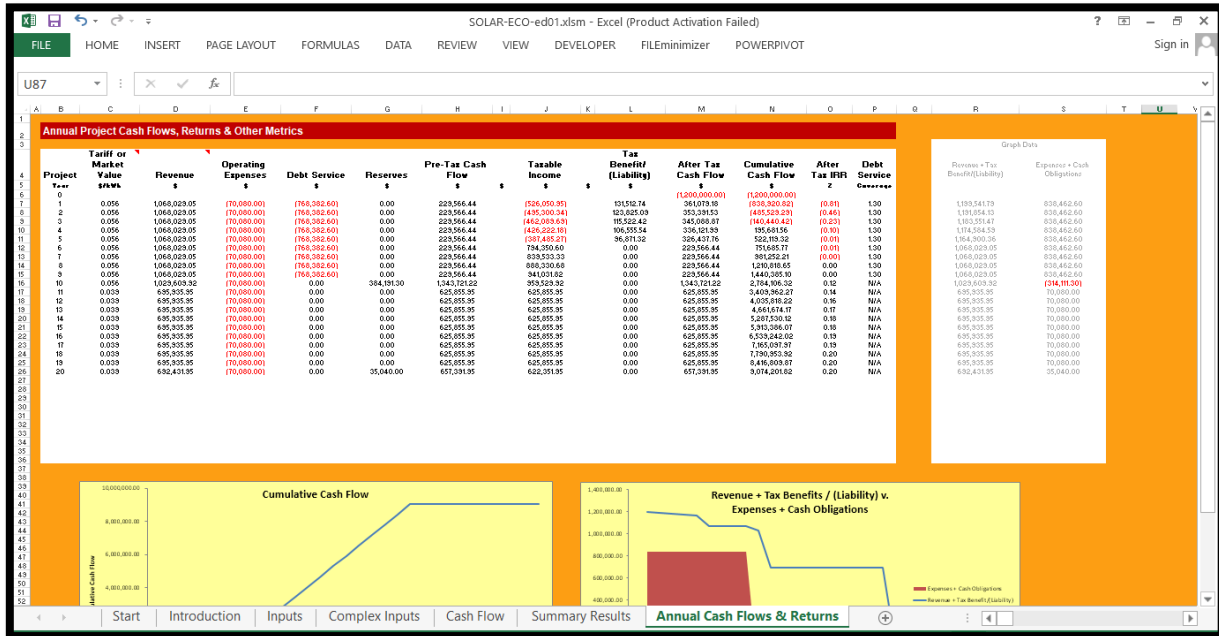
SOLAR-ECO-ed01.xlsm - Excel (Product Activation Failed)

? – ✕

FILE HOME INSERT PAGE LAYOUT FORMULAS DATA REVIEW VIEW DEVELOPER FILEminimizer POWERPIVOT Sign in

U87 fx

Annual Project Cash Flows, Returns & Other Metrics

| Project Year | Tariff or Market Value $/kWh | Revenue $ | Operating Expenses $ | Debt Service $ | Reserves $ | Pre-Tax Cash Flow $ | Taxable Income $ | Tax Benefit/ (Liability) $ | After Tax Cash Flow $ | Cumulative Cash Flow $ | After Tax IRR % | Debt Service Coverage |
|---|---|---|---|---|---|---|---|---|---|---|---|---|
| 0 | | | | | | | | | (1,200,000.00) | (1,200,000.00) | | |
| 1 | 0.056 | 1,068,029.05 | (70,080.00) | (768,382.60) | 0.00 | 229,566.44 | (526,050.95) | 131,512.74 | 361,079.18 | (838,920.82) | (0.81) | 1.30 |
| 2 | 0.056 | 1,068,029.05 | (70,080.00) | (768,382.60) | 0.00 | 229,566.44 | (495,300.34) | 123,825.09 | 353,391.53 | (485,529.29) | (0.46) | 1.30 |
| 3 | 0.056 | 1,068,029.05 | (70,080.00) | (768,382.60) | 0.00 | 229,566.44 | (462,089.69) | 115,522.42 | 345,088.87 | (140,440.42) | (0.23) | 1.30 |
| 4 | 0.056 | 1,068,029.05 | (70,080.00) | (768,382.60) | 0.00 | 229,566.44 | (426,222.18) | 106,555.54 | 336,121.99 | 195,681.56 | (0.10) | 1.30 |
| 5 | 0.056 | 1,068,029.05 | (70,080.00) | (768,382.60) | 0.00 | 229,566.44 | (387,485.27) | 96,871.32 | 326,437.76 | 522,119.32 | (0.01) | 1.30 |
| 6 | 0.056 | 1,068,029.05 | (70,080.00) | (768,382.60) | 0.00 | 229,566.44 | 794,350.60 | 0.00 | 229,566.44 | 751,685.77 | (0.01) | 1.30 |
| 7 | 0.056 | 1,068,029.05 | (70,080.00) | (768,382.60) | 0.00 | 229,566.44 | 839,533.33 | 0.00 | 229,566.44 | 981,252.21 | (0.00) | 1.30 |
| 8 | 0.056 | 1,068,029.05 | (70,080.00) | (768,382.60) | 0.00 | 229,566.44 | 888,330.68 | 0.00 | 229,566.44 | 1,210,818.65 | 0.00 | 1.30 |
| 9 | 0.056 | 1,068,029.05 | (70,080.00) | (768,382.60) | 0.00 | 229,566.44 | 941,031.82 | 0.00 | 229,566.44 | 1,440,385.10 | 0.00 | 1.30 |
| 10 | 0.056 | 1,029,609.92 | (70,080.00) | 0.00 | 384,191.30 | 1,343,721.22 | 959,529.92 | 0.00 | 1,343,721.22 | 2,784,106.32 | 0.12 | N/A |
| 11 | 0.039 | 695,935.95 | (70,080.00) | 0.00 | 0.00 | 625,855.95 | 625,855.95 | 0.00 | 625,855.95 | 3,409,962.27 | 0.14 | N/A |
| 12 | 0.039 | 695,935.95 | (70,080.00) | 0.00 | 0.00 | 625,855.95 | 625,855.95 | 0.00 | 625,855.95 | 4,035,818.22 | 0.16 | N/A |
| 13 | 0.039 | 695,935.95 | (70,080.00) | 0.00 | 0.00 | 625,855.95 | 625,855.95 | 0.00 | 625,855.95 | 4,661,674.17 | 0.17 | N/A |
| 14 | 0.039 | 695,935.95 | (70,080.00) | 0.00 | 0.00 | 625,855.95 | 625,855.95 | 0.00 | 625,855.95 | 5,287,530.12 | 0.18 | N/A |
| 15 | 0.039 | 695,935.95 | (70,080.00) | 0.00 | 0.00 | 625,855.95 | 625,855.95 | 0.00 | 625,855.95 | 5,913,386.07 | 0.18 | N/A |
| 16 | 0.039 | 695,935.95 | (70,080.00) | 0.00 | 0.00 | 625,855.95 | 625,855.95 | 0.00 | 625,855.95 | 6,539,242.02 | 0.19 | N/A |
| 17 | 0.039 | 695,935.95 | (70,080.00) | 0.00 | 0.00 | 625,855.95 | 625,855.95 | 0.00 | 625,855.95 | 7,165,097.97 | 0.19 | N/A |
| 18 | 0.039 | 695,935.95 | (70,080.00) | 0.00 | 0.00 | 625,855.95 | 625,855.95 | 0.00 | 625,855.95 | 7,790,953.92 | 0.20 | N/A |
| 19 | 0.039 | 695,935.95 | (70,080.00) | 0.00 | 0.00 | 625,855.95 | 625,855.95 | 0.00 | 625,855.95 | 8,416,809.87 | 0.20 | N/A |
| 20 | 0.039 | 692,431.95 | (70,080.00) | 0.00 | 35,040.00 | 657,391.95 | 622,351.95 | 0.00 | 657,391.95 | 9,074,201.82 | 0.20 | N/A |

Graph Data

| Revenue + Tax Benefit/(Liability) | Expenses + Cash Obligations |
|---|---|
| 1,199,541.79 | 838,462.60 |
| 1,191,854.13 | 838,462.60 |
| 1,183,551.47 | 838,462.60 |
| 1,174,584.59 | 838,462.60 |
| 1,164,900.36 | 838,462.60 |
| 1,068,029.05 | 838,462.60 |
| 1,068,029.05 | 838,462.60 |
| 1,068,029.05 | 838,462.60 |
| 1,068,029.05 | 838,462.60 |
| 1,029,609.92 | (314,111.30) |
| 695,935.95 | 70,080.00 |
| 695,935.95 | 70,080.00 |
| 695,935.95 | 70,080.00 |
| 695,935.95 | 70,080.00 |
| 695,935.95 | 70,080.00 |
| 695,935.95 | 70,080.00 |
| 695,935.95 | 70,080.00 |
| 695,935.95 | 70,080.00 |
| 695,935.95 | 70,080.00 |
| 692,431.95 | 35,040.00 |

Cumulative Cash Flow
10,000,000.00
8,000,000.00
6,000,000.00
4,000,000.00
ulative Cash Flow

Revenue + Tax Benefits / (Liability) v. Expenses + Cash Obligations
1,400,000.00
1,200,000.00
1,000,000.00
800,000.00
600,000.00
400,000.00
Expenses + Cash Obligations
Revenue + Tax Benefit/(Liability)

Start | Introduction | Inputs | Complex Inputs | Cash Flow | Summary Results | Annual Cash Flows & Returns